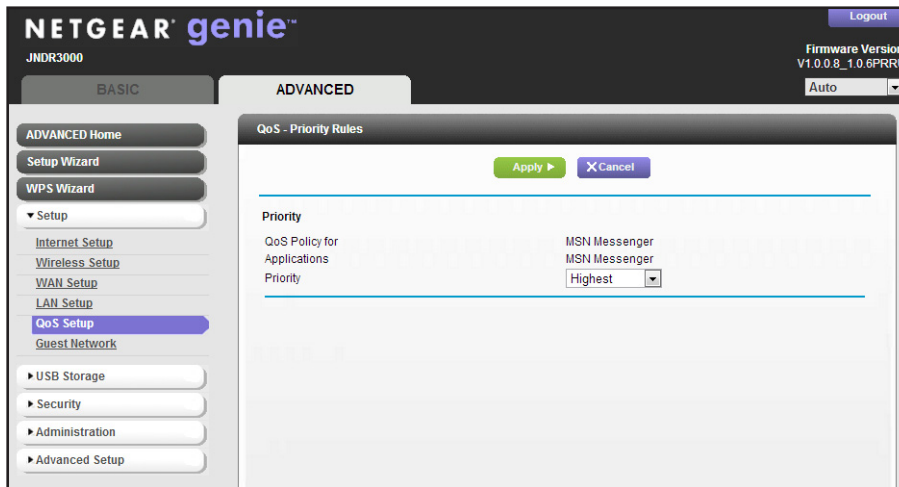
NETGEAR genie

JNDR3000

Logout

Firmware Versio
V1.0.0.8_1.0.6PRR

BASIC

ADVANCED

Auto

ADVANCED Home

Setup Wizard

WPS Wizard

▾ Setup

Internet Setup

Wireless Setup

WAN Setup

LAN Setup

QoS Setup

Guest Network

▸ USB Storage

▸ Security

▸ Administration

▸ Advanced Setup

QoS - Priority Rules

Apply ▸

✕ Cancel

Priority

| | |
|---|---|
| QoS Policy for | MSN Messenger |
| Applications | MSN Messenger |
| Priority | Highest |